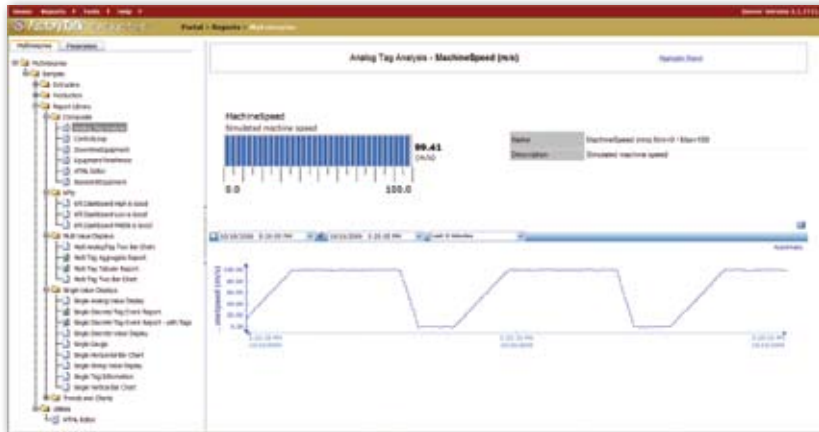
Home Reports Tools Help

Portal > Reports > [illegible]

Analog Tag Analysis - MachineSpeed (m/s)

Refresh Report

MachineSpeed

Simulated machine speed

99.41

(m/s)

0.0

100.0

| Name | MachineSpeed (m/s) Min=0 Max=100 |
|---|---|
| Description | Simulated machine speed |

MachineSpeed (m/s)

100.00

80.00

60.00

40.00

20.00

0.00

Samples

Report Library

Analog Tag Analysis

Single Analog Value Display

Single Gauge

Trends and Charts

HTML Editor